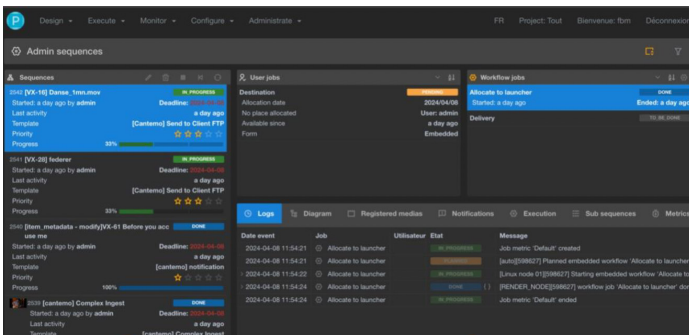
P Design Execute Monitor Configure Administrate FR Project: Tout Bienvenue: fbm Déconnexion

Admin sequences

Sequences

2542 [VX-16] Danse_1mn.mov IN PROGRESS
Started: a day ago by admin Deadline: 2024-04-08
Last activity a day ago
Template [Cantemo] Send to Client FTP
Priority
Progress 33%

2541 [VX-26] federer IN PROGRESS
Started: a day ago by admin Deadline: 2024-04-08
Last activity a day ago
Template [Cantemo] Send to Client FTP
Priority
Progress 33%

2540 [item_metadata - modify]VX-61 Before you accuse me DONE
Started: a day ago by admin Deadline: 2024-04-08
Last activity a day ago
Template [cantemo] notification
Priority
Progress 100%

2539 [cantemo] Complex Ingest DONE
Started: a day ago by admin Deadline: 2024-04-08
Last activity a day ago
Template [cantemo] Complex Ingest

User jobs

Destination PENDING
Allocation date 2024/04/08
No place allocated User: admin
Available since a day ago
Form Embedded

Workflow jobs

Allocate to launcher DONE
Started: a day ago Ended: a day ago
Delivery TO_BE_DONE

Logs Diagram Registered medias Notifications Execution Sub sequences Metrics

| Date event | Job | Utilisateur | Etat | Message |
|---|---|---|---|---|
| 2024-04-08 11:54:21 | Allocate to launcher | | IN_PROGRESS | Job metric 'Default' created |
| 2024-04-08 11:54:21 | Allocate to launcher | | PENDING | [auto][598627] Planned embedded workflow 'Allocate to launcher |
| 2024-04-08 11:54:22 | Allocate to launcher | | IN_PROGRESS | [Linux node 01][598627] Starting embedded workflow 'Allocate to |
| 2024-04-08 11:54:24 | Allocate to launcher | | DONE | [RENDER_NODE][598627] workflow job 'Allocate to launcher' don |
| 2024-04-08 11:54:24 | Allocate to launcher | | IN_PROGRESS | Job metric 'Default' ended |